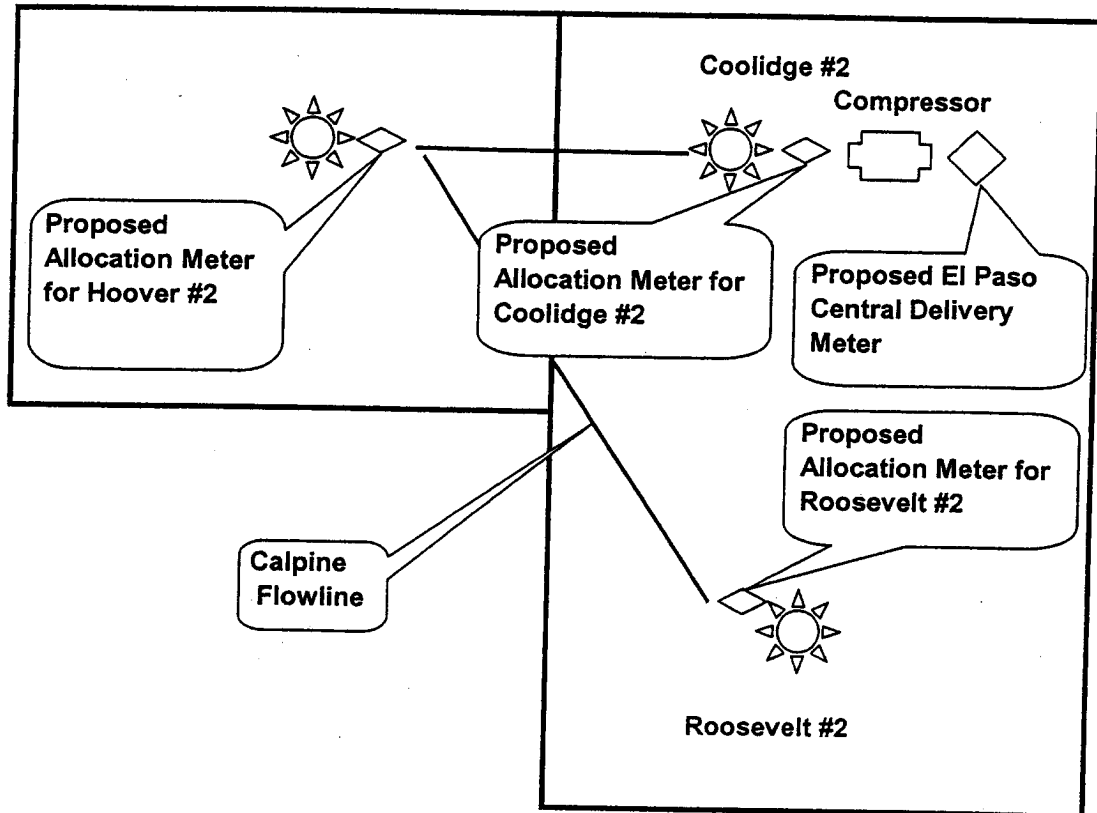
Coolidge #2

Compressor

Proposed Allocation Meter for Hoover #2

Proposed Allocation Meter for Coolidge #2

Proposed El Paso Central Delivery Meter

Proposed Allocation Meter for Roosevelt #2

Calpine Flowline

Roosevelt #2